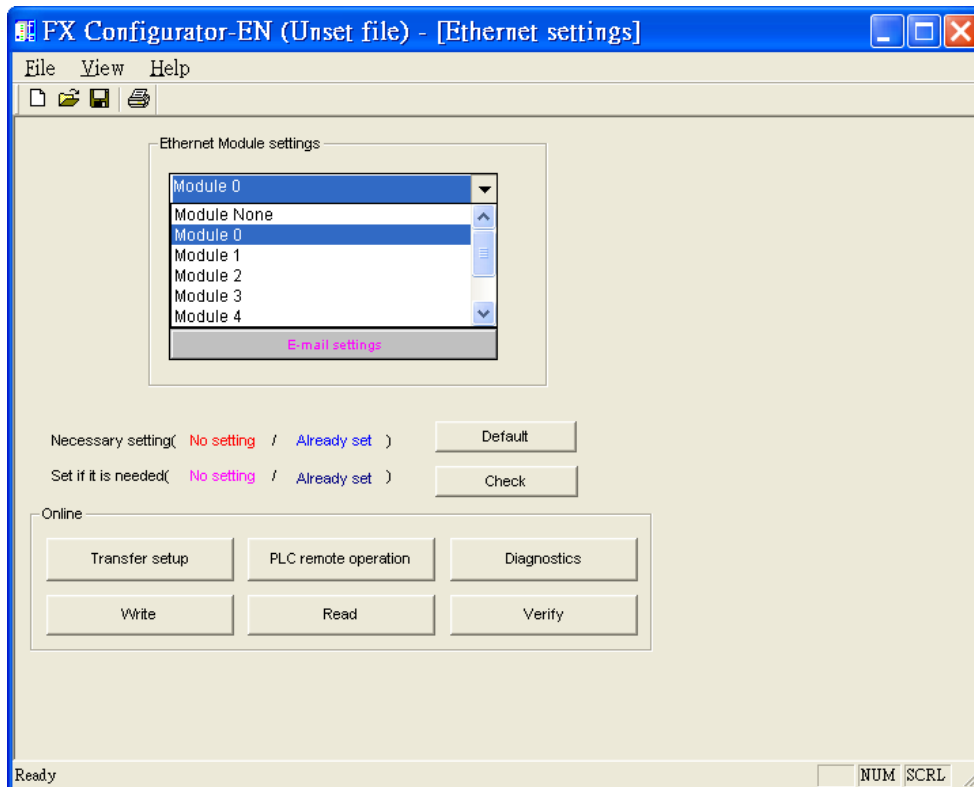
FX Configurator-EN (Unset file) - [Ethernet settings]

File View Help

Ethernet Module settings

Module 0

Module None
Module 0
Module 1
Module 2
Module 3
Module 4

E-mail settings

Necessary setting( No setting / Already set )

Default

Set if it is needed( No setting / Already set )

Check

Online

Transfer setup

PLC remote operation

Diagnostics

Write

Read

Verify

Ready

NUM SCRL